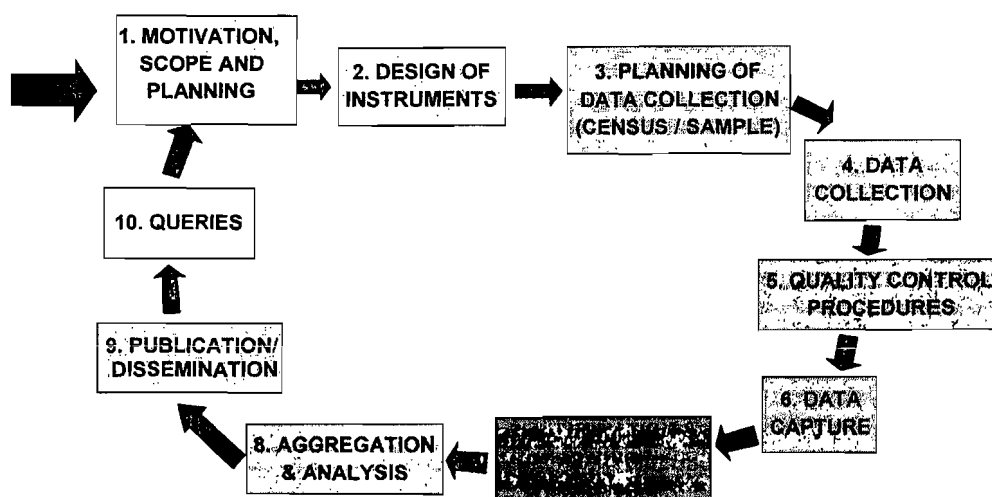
1. MOTIVATION, SCOPE AND PLANNING

2. DESIGN OF INSTRUMENTS

3. PLANNING OF DATA COLLECTION (CENSUS / SAMPLE)

4. DATA COLLECTION

5. QUALITY CONTROL PROCEDURES

6. DATA CAPTURE

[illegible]

8. AGGREGATION & ANALYSIS

9. PUBLICATION/ DISSEMINATION

10. QUERIES